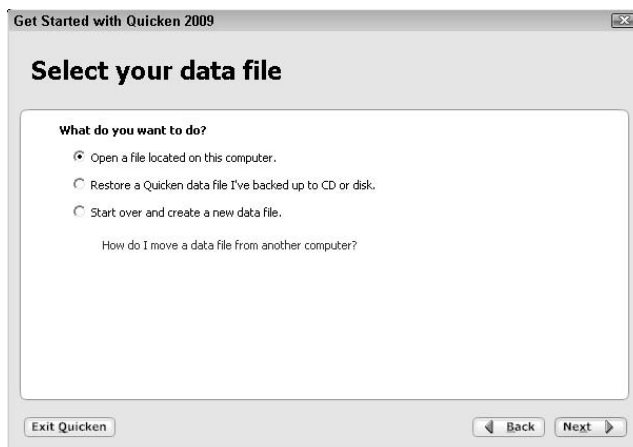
Get Started with Quicken 2009

Select your data file

What do you want to do?

Open a file located on this computer.

Restore a Quicken data file I've backed up to CD or disk.

Start over and create a new data file.

How do I move a data file from another computer?

Exit Quicken

Back

Next